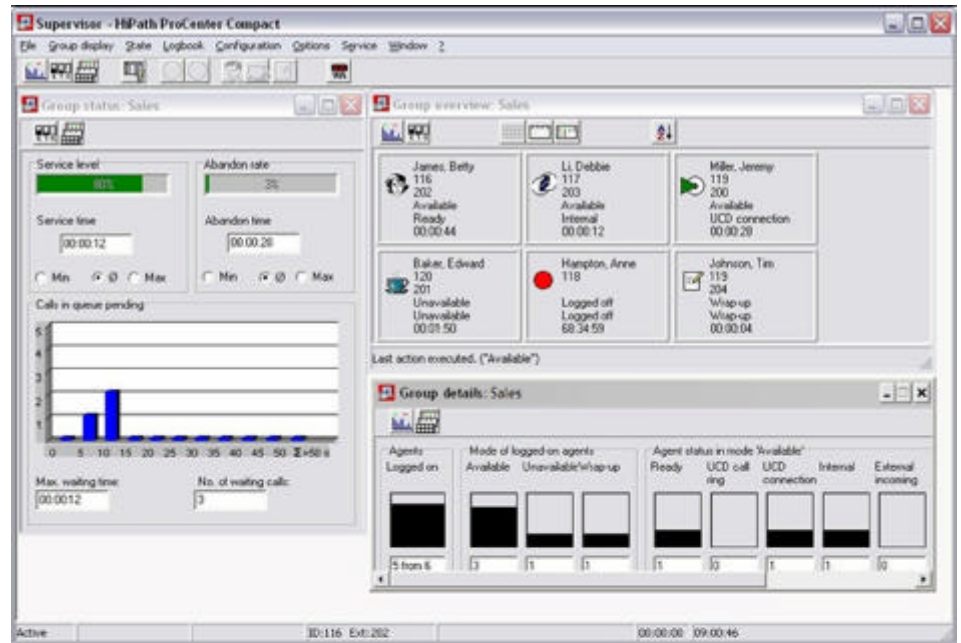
Supervisor - HiPath ProCenter Compact

File Group display State Logbook Configuration Options Service Window ?

Group status: Sales

Service level
80%

Abandon rate
3%

Service time
00:00:12

Abandon time
00:00:28

Min Ø Max

Min Ø Max

Calls in queue pending

5
4
3
2
1

0 5 10 15 20 25 30 35 40 45 50 Σ>50 s

Max. waiting time:
00:00:12

No. of waiting calls:
3

Group overview: Sales

James, Betty
116
202
Available
Ready
00:00:44

Li, Debbie
117
203
Available
Internal
00:00:12

Miller, Jeremy
119
200
Available
UCD connection
00:00:28

Baker, Edward
120
201
Unavailable
Unavailable
00:01:50

Hampton, Anne
118

Logged off
Logged off
68:34:59

Johnson, Tim
119
204
Wrap-up
Wrap-up
00:00:04

Last action executed. ("Available")

Group details: Sales

Agents
Logged on

Mode of logged-on agents
Available Unavailable Wrap-up

Agent status in mode 'Available'
Ready UCD call ring UCD connection Internal External incoming

5 from 6
3
1
1
1
0
1
1
0

Active
ID:116 Ext:202
00:00:00 09:00:46